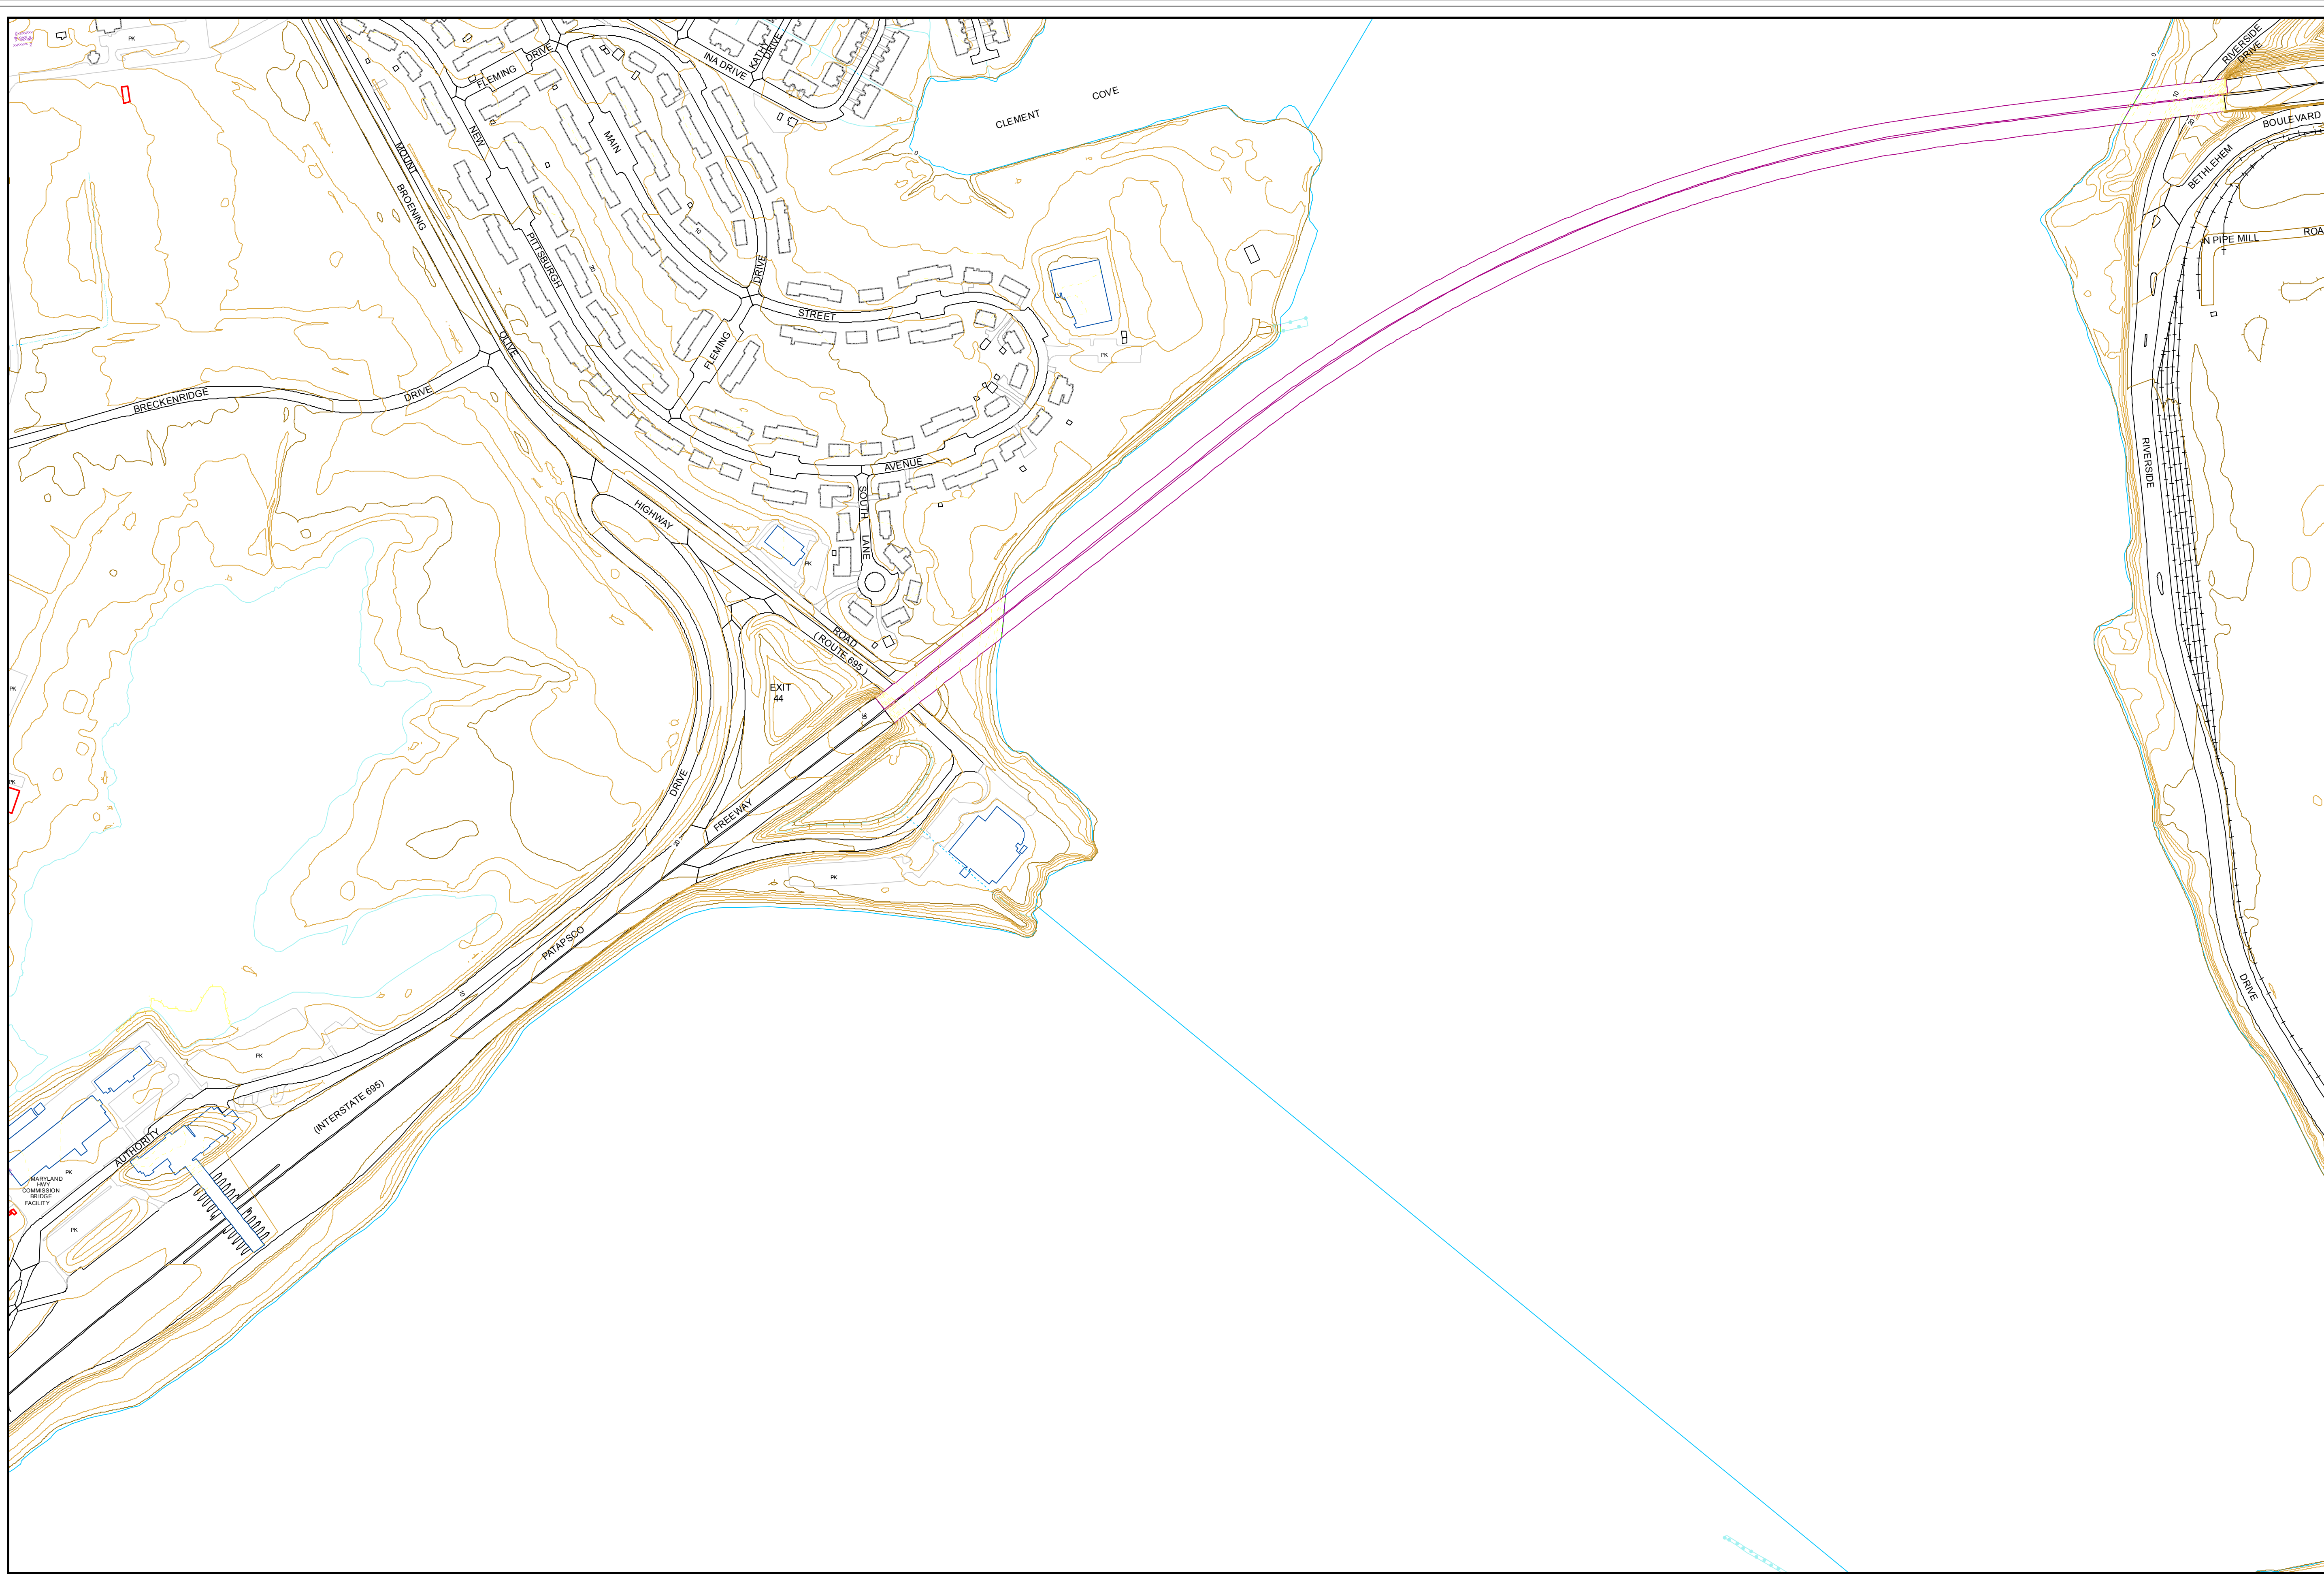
PK
FLEMING
DRIVE
INA DRIVE
KATHY DRIVE
CLEMENT
COVE
RIVERSIDE DRIVE
BOULEVARD
BETHLEHEM
PIPE MILL
ROA
NEW
MOUNT
BROENING
MAIN
PITTSBURGH
DRIVE
STREET
FLEMING
OLIVE
BRECKENRIDGE
DRIVE
AVENUE
SOUTH
LANE
HIGHWAY
PK
PK
ROAD
(ROUTE 695)
EXIT 44
RIVERSIDE
DRIVE
FREEWAY
PK
PK
PK
PK
PATAPSCO
(INTERSTATE 695)
AUTHORITY
PK
MARYLAND HWY COMMISSION BRIDGE FACILITY
PK